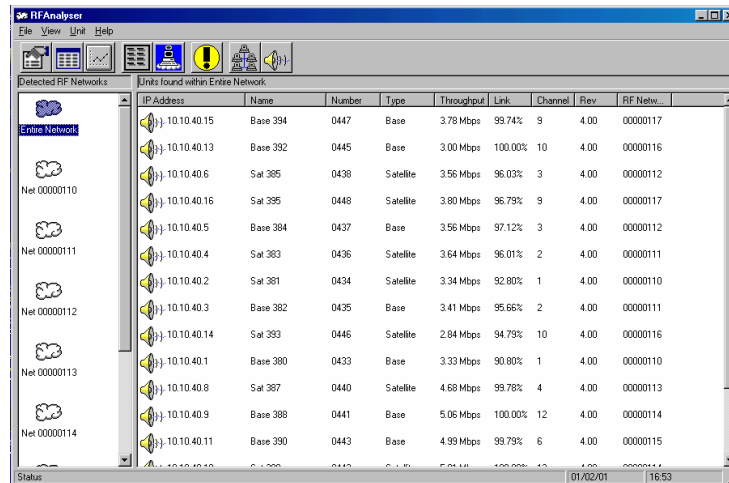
RFAnalyser

File View Unit Help

Detected RF Networks

Entire Network

Net 00000110

Net 00000111

Net 00000112

Net 00000113

Net 00000114

Units found within Entire Network

| IP Address | Name | Number | Type | Throughput | Link | Channel | Rev | RF Netw... |
|---|---|---|---|---|---|---|---|---|
| 10.10.40.15 | Base 394 | 0447 | Base | 3.78 Mbps | 99.74% | 9 | 4.00 | 00000117 |
| 10.10.40.13 | Base 392 | 0445 | Base | 3.00 Mbps | 100.00% | 10 | 4.00 | 00000116 |
| 10.10.40.6 | Sat 385 | 0438 | Satellite | 3.56 Mbps | 96.03% | 3 | 4.00 | 00000112 |
| 10.10.40.16 | Sat 395 | 0448 | Satellite | 3.80 Mbps | 96.79% | 9 | 4.00 | 00000117 |
| 10.10.40.5 | Base 384 | 0437 | Base | 3.56 Mbps | 97.12% | 3 | 4.00 | 00000112 |
| 10.10.40.4 | Sat 383 | 0436 | Satellite | 3.64 Mbps | 96.01% | 2 | 4.00 | 00000111 |
| 10.10.40.2 | Sat 381 | 0434 | Satellite | 3.34 Mbps | 92.80% | 1 | 4.00 | 00000110 |
| 10.10.40.3 | Base 382 | 0435 | Base | 3.41 Mbps | 95.66% | 2 | 4.00 | 00000111 |
| 10.10.40.14 | Sat 393 | 0446 | Satellite | 2.84 Mbps | 94.79% | 10 | 4.00 | 00000116 |
| 10.10.40.1 | Base 380 | 0433 | Base | 3.33 Mbps | 90.80% | 1 | 4.00 | 00000110 |
| 10.10.40.8 | Sat 387 | 0440 | Satellite | 4.68 Mbps | 99.78% | 4 | 4.00 | 00000113 |
| 10.10.40.9 | Base 388 | 0441 | Base | 5.06 Mbps | 100.00% | 12 | 4.00 | 00000114 |
| 10.10.40.11 | Base 390 | 0443 | Base | 4.99 Mbps | 99.79% | 6 | 4.00 | 00000115 |
| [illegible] | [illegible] | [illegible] | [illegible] | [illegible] | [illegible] | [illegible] | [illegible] | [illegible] |

Status 01/02/01 16:53